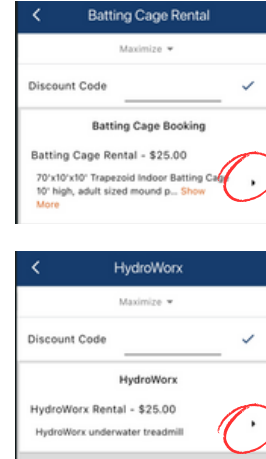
<

Batting Cage Rental

Maximize ▾

Discount Code ✓

Batting Cage Booking

Batting Cage Rental - $25.00

70'x10'x10' Trapezoid Indoor Batting Cage 10' high, adult sized mound p... Show More

▸

<

HydroWorx

Maximize ▾

Discount Code ✓

HydroWorx

HydroWorx Rental - $25.00

HydroWorx underwater treadmill

▸